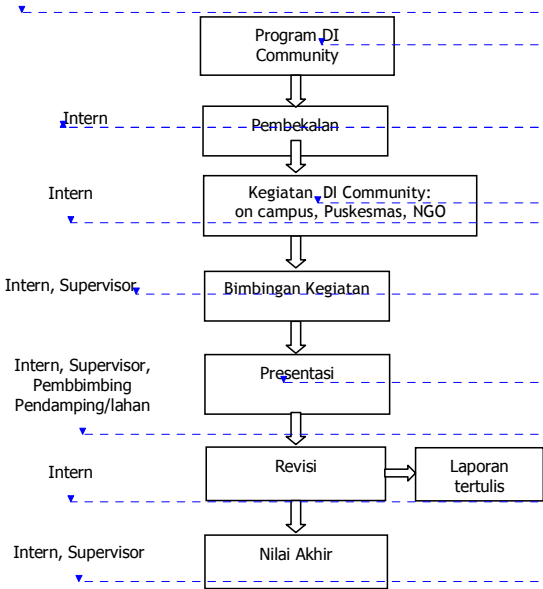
Program DI Community

Intern

Pembekalan

Intern

Kegiatan DI Community: on campus, Puskesmas, NGO

Intern, Supervisor

Bimbingan Kegiatan

Intern, Supervisor, Pembbimbing Pendamping/lahan

Presentasi

Intern

Revisi

Laporan tertulis

Intern, Supervisor

Nilai Akhir